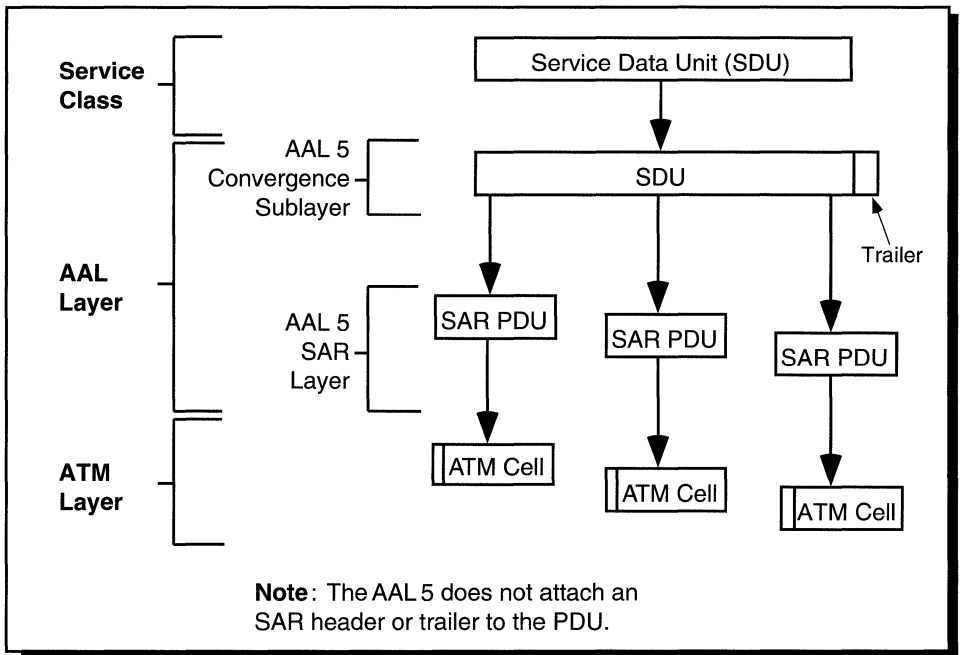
Service Class

Service Data Unit (SDU)

AAL 5 Convergence Sublayer

SDU

Trailer

AAL Layer

AAL 5 SAR Layer

SAR PDU

SAR PDU

SAR PDU

ATM Layer

ATM Cell

ATM Cell

ATM Cell

**Note**: The AAL 5 does not attach an SAR header or trailer to the PDU.